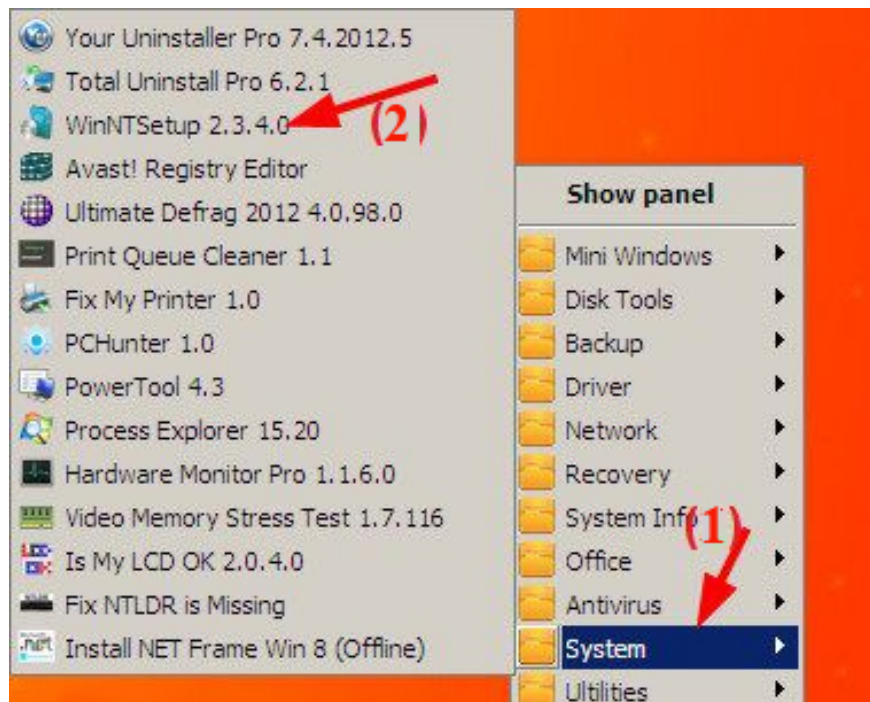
Your Uninstaller Pro 7.4.2012.5
Total Uninstall Pro 6.2.1
WinNTSetup 2.3.4.0
(2)
Avast! Registry Editor
Ultimate Defrag 2012 4.0.98.0
Print Queue Cleaner 1.1
Fix My Printer 1.0
PCHunter 1.0
PowerTool 4.3
Process Explorer 15.20
Hardware Monitor Pro 1.1.6.0
Video Memory Stress Test 1.7.116
Is My LCD OK 2.0.4.0
Fix NTLDR is Missing
Install NET Frame Win 8 (Offline)

Show panel
Mini Windows
Disk Tools
Backup
Driver
Network
Recovery
System Info
(1)
Office
Antivirus
System
Ulitilities